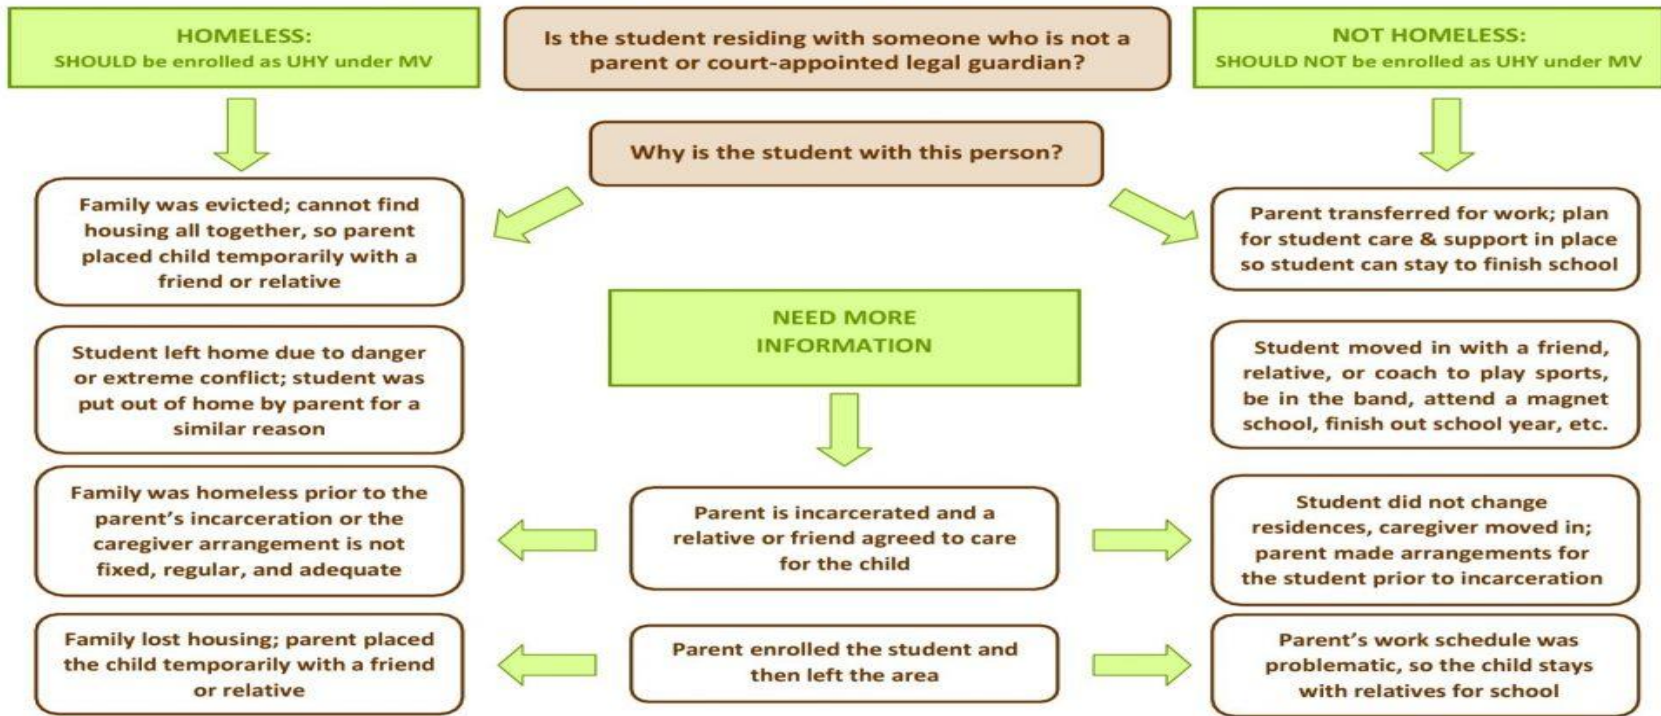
HOMELESS:
SHOULD be enrolled as UHY under MV

Is the student residing with someone who is not a parent or court-appointed legal guardian?

NOT HOMELESS:
SHOULD NOT be enrolled as UHY under MV

Why is the student with this person?

Family was evicted; cannot find housing all together, so parent placed child temporarily with a friend or relative

Parent transferred for work; plan for student care & support in place so student can stay to finish school

NEED MORE INFORMATION

Student left home due to danger or extreme conflict; student was put out of home by parent for a similar reason

Student moved in with a friend, relative, or coach to play sports, be in the band, attend a magnet school, finish out school year, etc.

Family was homeless prior to the parent's incarceration or the caregiver arrangement is not fixed, regular, and adequate

Parent is incarcerated and a relative or friend agreed to care for the child

Student did not change residences, caregiver moved in; parent made arrangements for the student prior to incarceration

Family lost housing; parent placed the child temporarily with a friend or relative

Parent enrolled the student and then left the area

Parent's work schedule was problematic, so the child stays with relatives for school